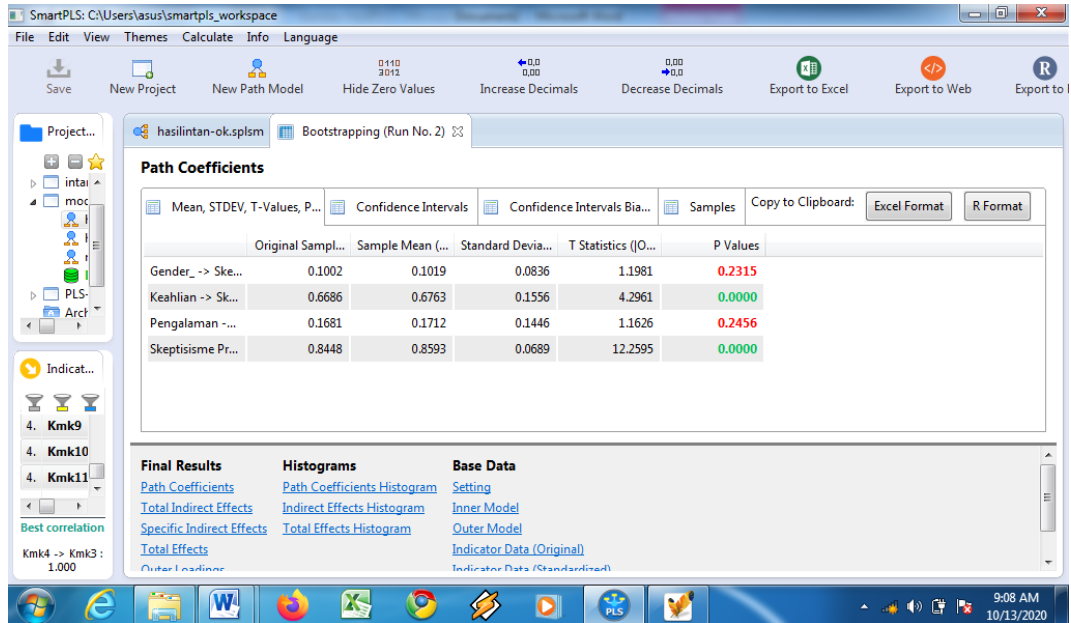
SmartPLS: C:\Users\asus\smartpls_workspace

File Edit View Themes Calculate Info Language

Save New Project New Path Model Hide Zero Values Increase Decimals Decrease Decimals Export to Excel Export to Web Export to R

Project...

intar
moc
PLS-
Arch

Indicat...

4. Kmk9
4. Kmk10
4. Kmk11

Best correlation
Kmk4 -> Kmk3 : 1.000

hasilintan-ok.splsm Bootstrapping (Run No. 2)

Path Coefficients

Mean, STDEV, T-Values, P... Confidence Intervals Confidence Intervals Bia... Samples Copy to Clipboard: Excel Format R Format

| | Original Sampl... | Sample Mean (... | Standard Devia... | T Statistics (|O... | P Values |
|---|---|---|---|---|---|
| Gender_ -> Ske... | 0.1002 | 0.1019 | 0.0836 | 1.1981 | 0.2315 |
| Keahlian -> Sk... | 0.6686 | 0.6763 | 0.1556 | 4.2961 | 0.0000 |
| Pengalaman -... | 0.1681 | 0.1712 | 0.1446 | 1.1626 | 0.2456 |
| Skeptisisme Pr... | 0.8448 | 0.8593 | 0.0689 | 12.2595 | 0.0000 |

Final Results
Path Coefficients
Total Indirect Effects
Specific Indirect Effects
Total Effects
Outer Loadings

Histograms
Path Coefficients Histogram
Indirect Effects Histogram
Total Effects Histogram

Base Data
Setting
Inner Model
Outer Model
Indicator Data (Original)
Indicator Data (Standardized)

PLS

9:08 AM
10/13/2020